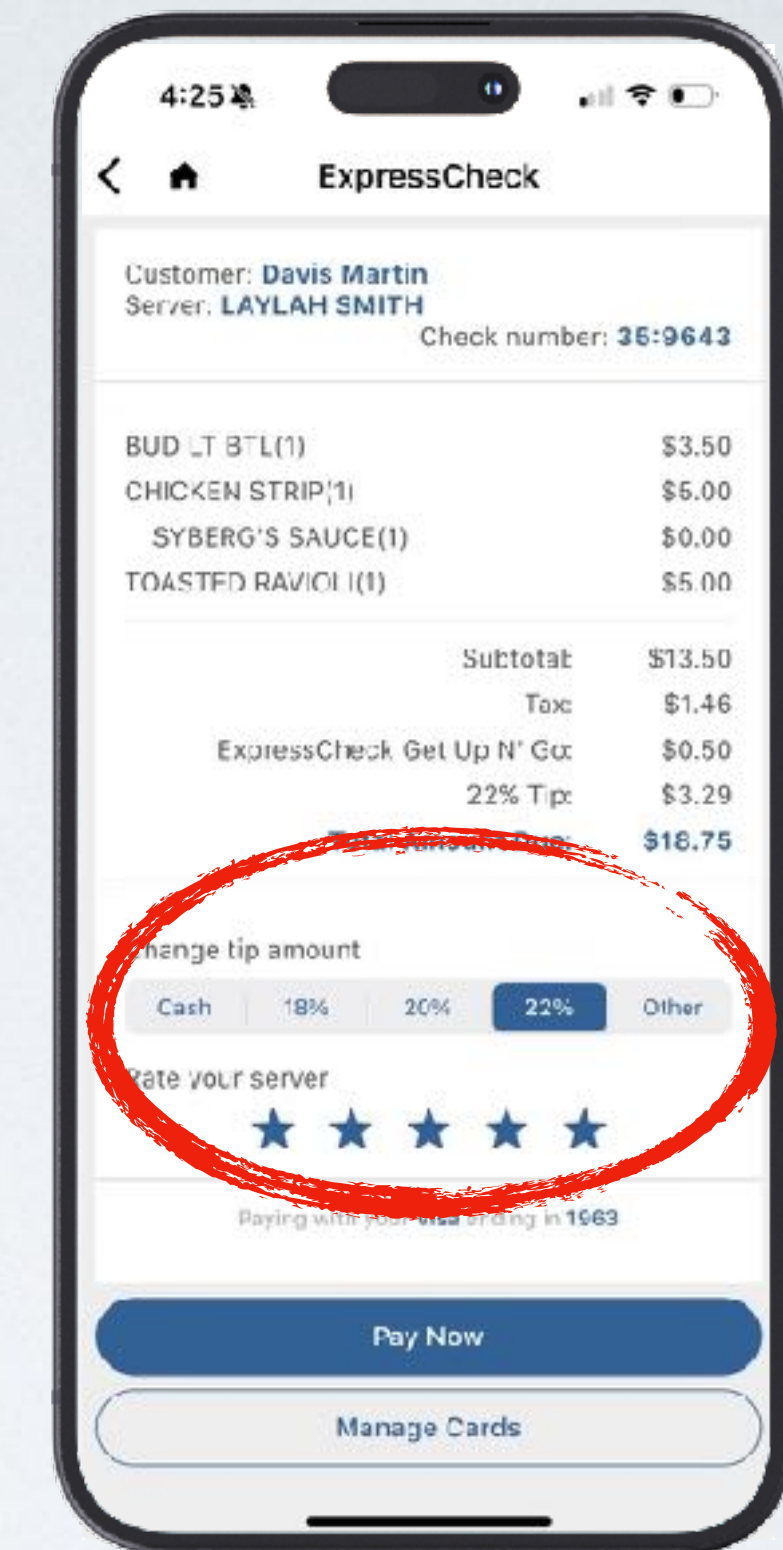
4:25

ExpressCheck

Customer: Davis Martin
Server: LAYLAH SMITH
Check number: 35:9643

| | |
|---|---|
| BUD LT BTL(1) | \$3.50 |
| CHICKEN STRIP(1) | \$5.00 |
| SYBERG'S SAUCE(1) | \$0.00 |
| TOASTED RAVIOLI(1) | \$5.00 |

| | |
|---|---|
| Subtotal: | \$13.50 |
| Tax: | \$1.46 |
| ExpressCheck Get Up N' Go: | \$0.50 |
| 22% Tip: | \$3.29 |
| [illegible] | \$18.75 |

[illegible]hange tip amount
Cash | 18% | 20% | 22% | Other

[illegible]ate your server

Paying with your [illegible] ending in 1963

Pay Now

Manage Cards